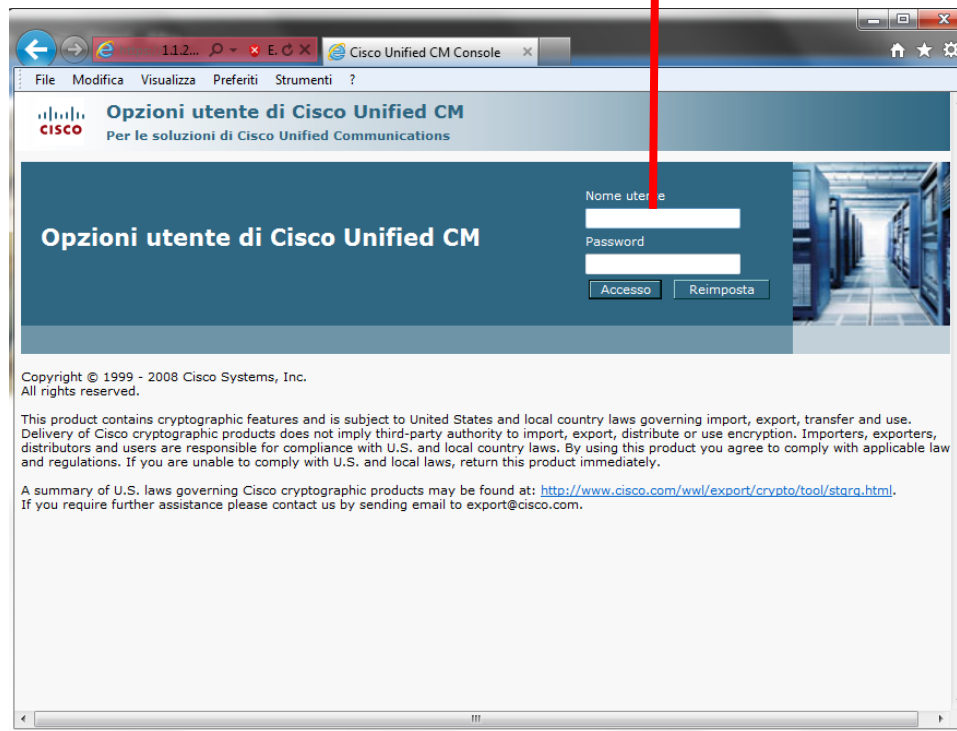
1.1.2... E. Cisco Unified CM Console

File Modifica Visualizza Preferiti Strumenti ?

CISCO

Opzioni utente di Cisco Unified CM

Per le soluzioni di Cisco Unified Communications

Opzioni utente di Cisco Unified CM

Nome utente

Password

Accesso Reimposta

Copyright © 1999 - 2008 Cisco Systems, Inc.
All rights reserved.

This product contains cryptographic features and is subject to United States and local country laws governing import, export, transfer and use. Delivery of Cisco cryptographic products does not imply third-party authority to import, export, distribute or use encryption. Importers, exporters, distributors and users are responsible for compliance with U.S. and local country laws. By using this product you agree to comply with applicable law and regulations. If you are unable to comply with U.S. and local laws, return this product immediately.

A summary of U.S. laws governing Cisco cryptographic products may be found at: http://www.cisco.com/wwl/export/crypto/tool/stqrg.html.
If you require further assistance please contact us by sending email to export@cisco.com.